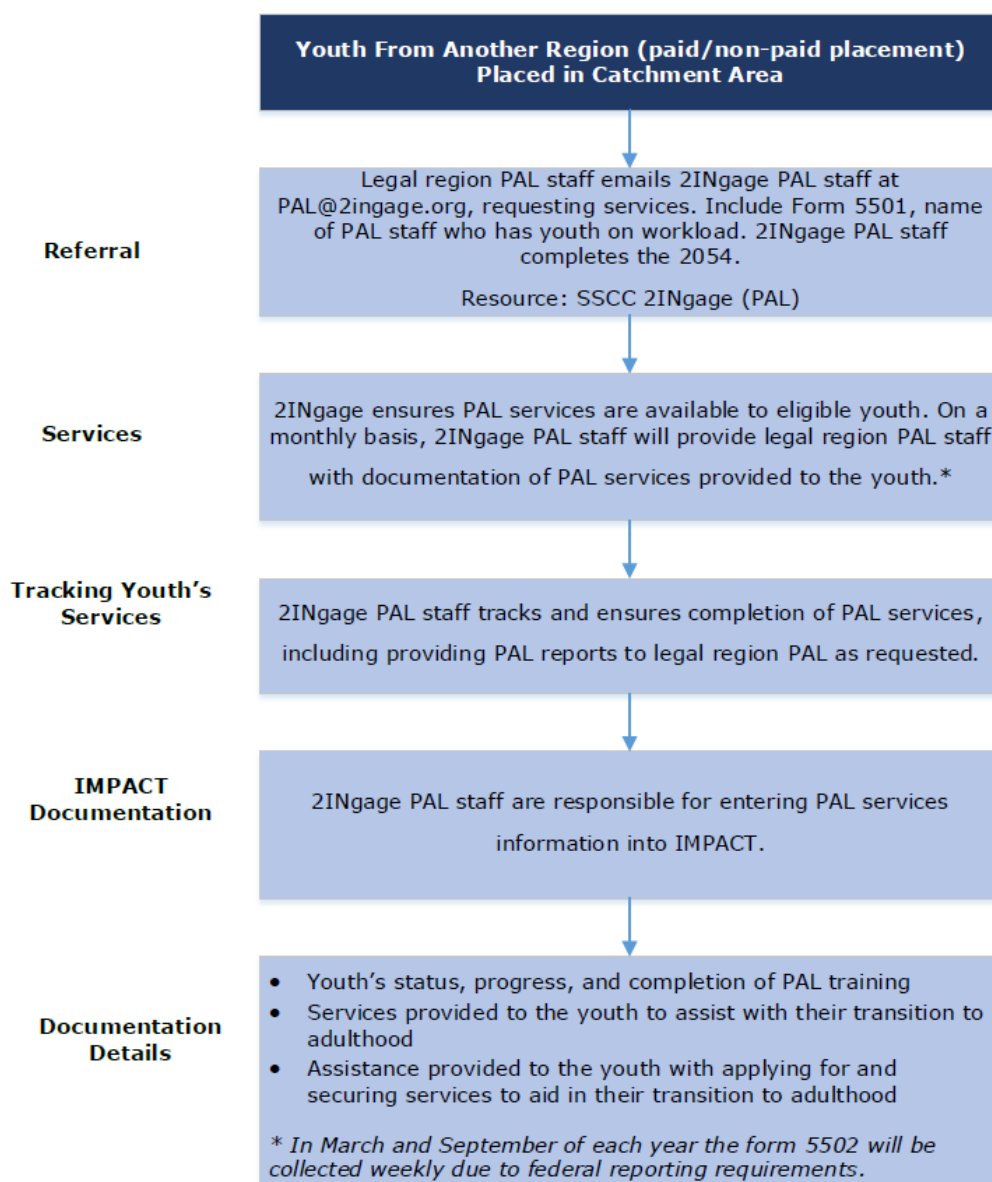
Youth From Another Region (paid/non-paid placement) Placed in Catchment Area

Referral

Legal region PAL staff emails 2INgage PAL staff at PAL@2ingage.org, requesting services. Include Form 5501, name of PAL staff who has youth on workload. 2INgage PAL staff completes the 2054.

Resource: SSCC 2INgage (PAL)

Services

2INgage ensures PAL services are available to eligible youth. On a monthly basis, 2INgage PAL staff will provide legal region PAL staff with documentation of PAL services provided to the youth.*

Tracking Youth's Services

2INgage PAL staff tracks and ensures completion of PAL services, including providing PAL reports to legal region PAL as requested.

IMPACT Documentation

2INgage PAL staff are responsible for entering PAL services information into IMPACT.

Documentation Details

- Youth's status, progress, and completion of PAL training
- Services provided to the youth to assist with their transition to adulthood
- Assistance provided to the youth with applying for and securing services to aid in their transition to adulthood

* In March and September of each year the form 5502 will be collected weekly due to federal reporting requirements.